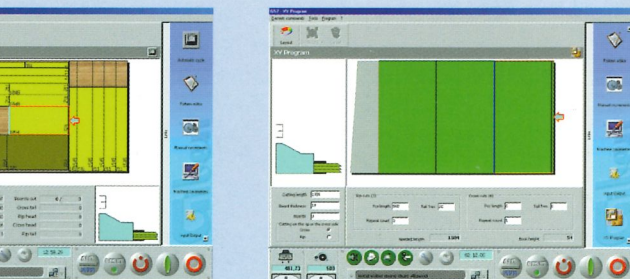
Automatic cycle
Pattern editor
Manual command
Machine parameters
Input/Output

XY Program
Layout
XY Program
Pattern editor
Manual command
Machine parameters
Input/Output
XY Program

Cutting length
Board thickness
Number
Rip
Speed
Rip cuts
Cross cuts
Pos length
Cut free
Repeat count
Board length